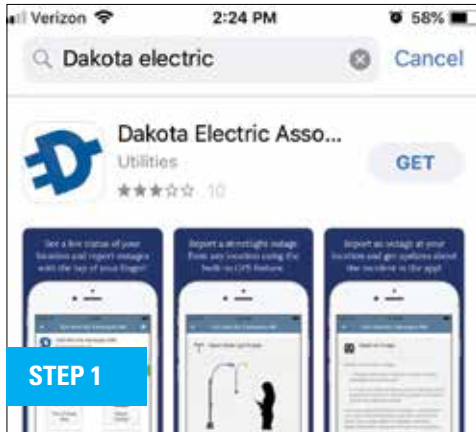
Verizon 2:24 PM 58%

Dakota electric Cancel

Dakota Electric Asso...
Utilities
10
GET

Get a live status of your location and report outages with the tap of your finger!

Report a streetlight outage from any location using the built-in GPS feature.

Report an outage at your location and get updates about the incident in the app!

STEP 1